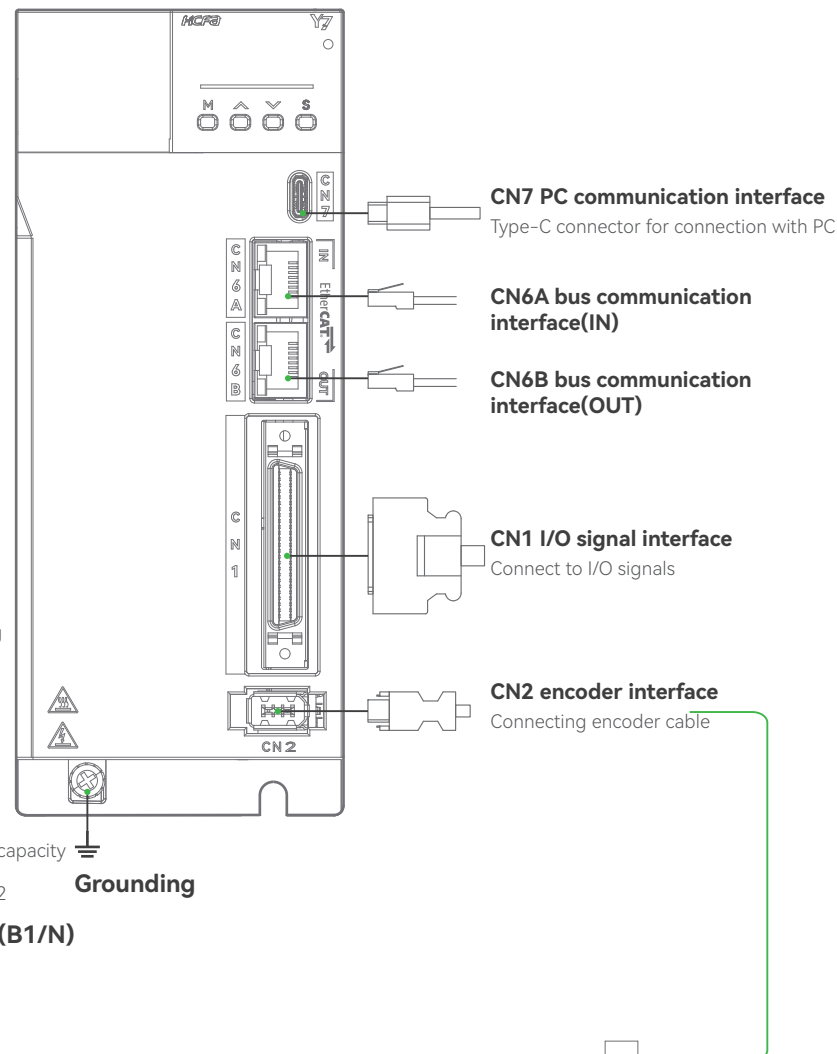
HCFA

Y7

M S

CN7

CN7 PC communication interface
Type-C connector for connection with PC

IN

CN6A

EtherCAT

CN6A bus communication interface(IN)

CN6B

OUT

CN6B bus communication interface(OUT)

CN1

CN1 I/O signal interface
Connect to I/O signals

CN2

CN2 encoder interface
Connecting encoder cable

capacity

2

Grounding

(B1/N)